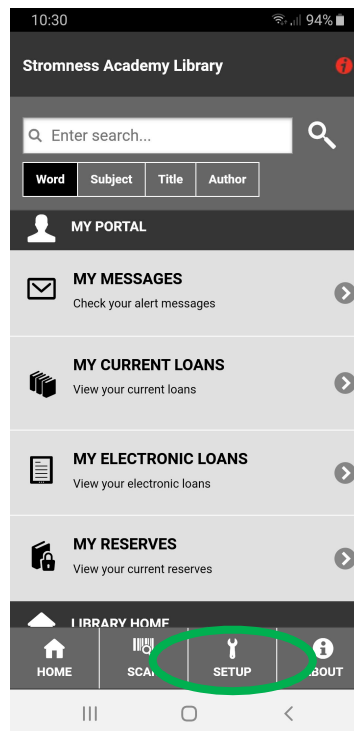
10:30 94%

Stromness Academy Library

Enter search...

Word Subject Title Author

MY PORTAL

MY MESSAGES
Check your alert messages

MY CURRENT LOANS
View your current loans

MY ELECTRONIC LOANS
View your electronic loans

MY RESERVES
View your current reserves

LIBRARY HOME

HOME SCA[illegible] SETUP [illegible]BOUT